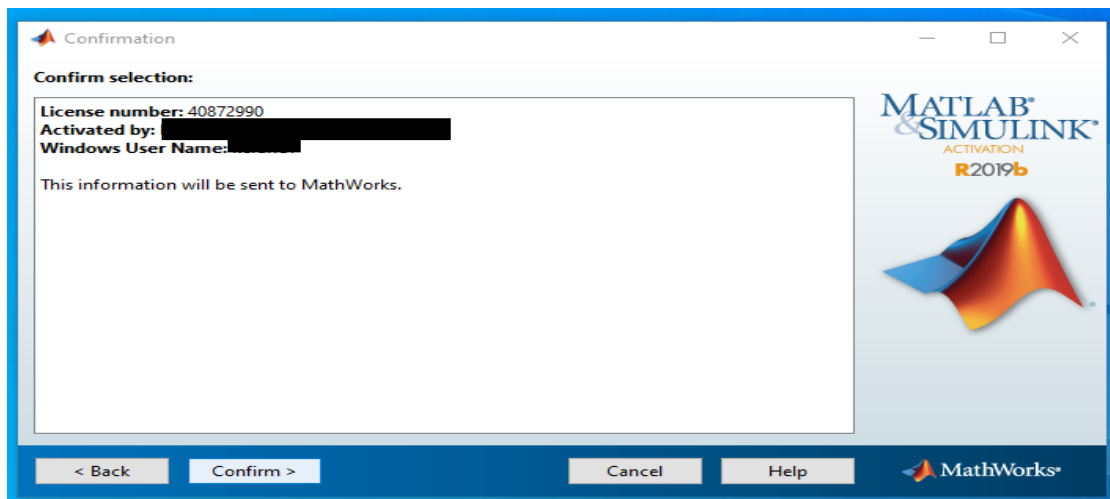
Confirmation

Confirm selection:

License number: 40872990
Activated by: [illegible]
Windows User Name: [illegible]

This information will be sent to MathWorks.

MATLAB® & SIMULINK®
ACTIVATION
R2019b

< Back
Confirm >
Cancel
Help
MathWorks®